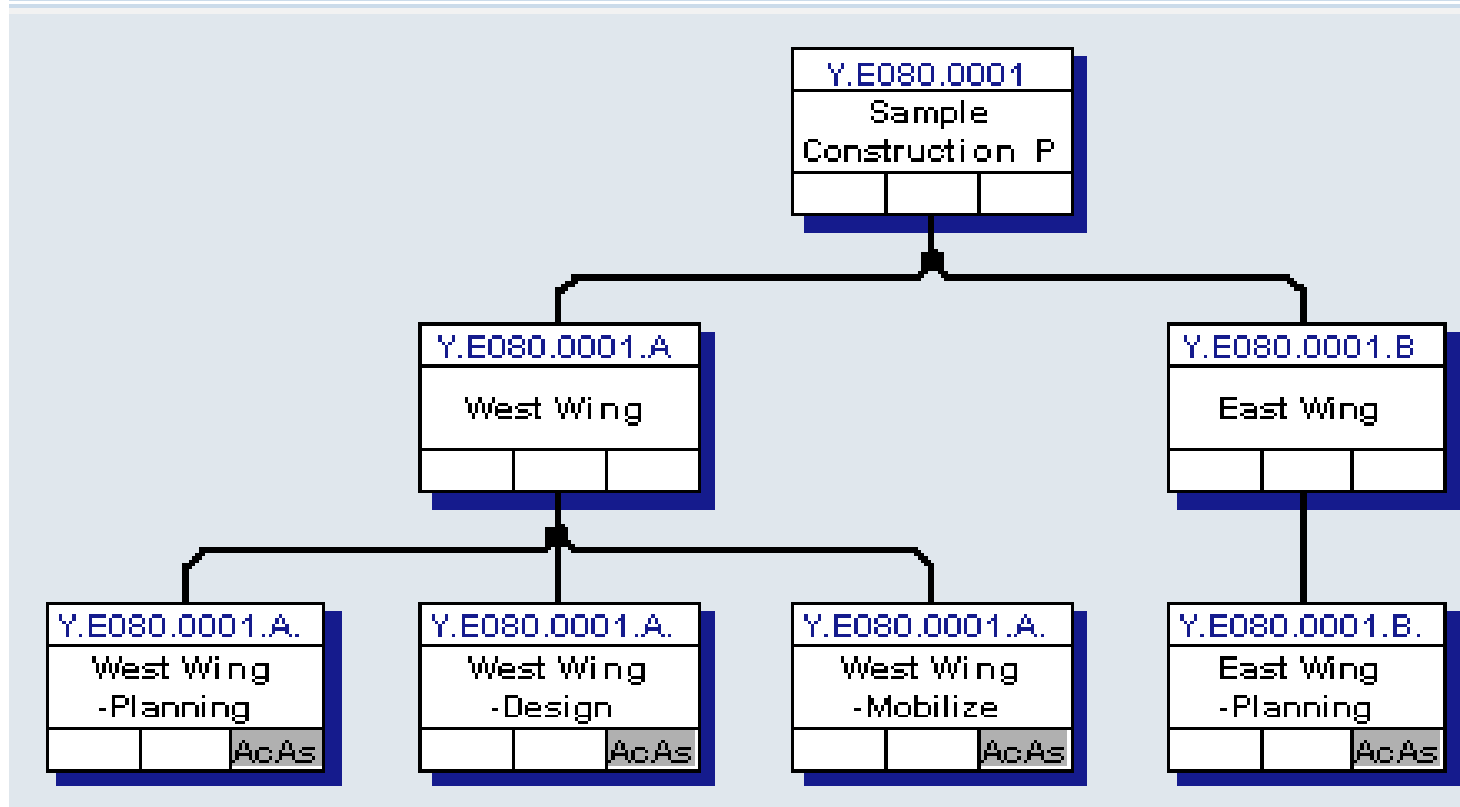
Y.E080.0001
Sample Construction P

Y.E080.0001.A
West Wing

Y.E080.0001.B
East Wing

Y.E080.0001.A.
West Wing -Planning
AcAs

Y.E080.0001.A.
West Wing -Design
AcAs

Y.E080.0001.A.
West Wing -Mobilize
AcAs

Y.E080.0001.B.
East Wing -Planning
AcAs